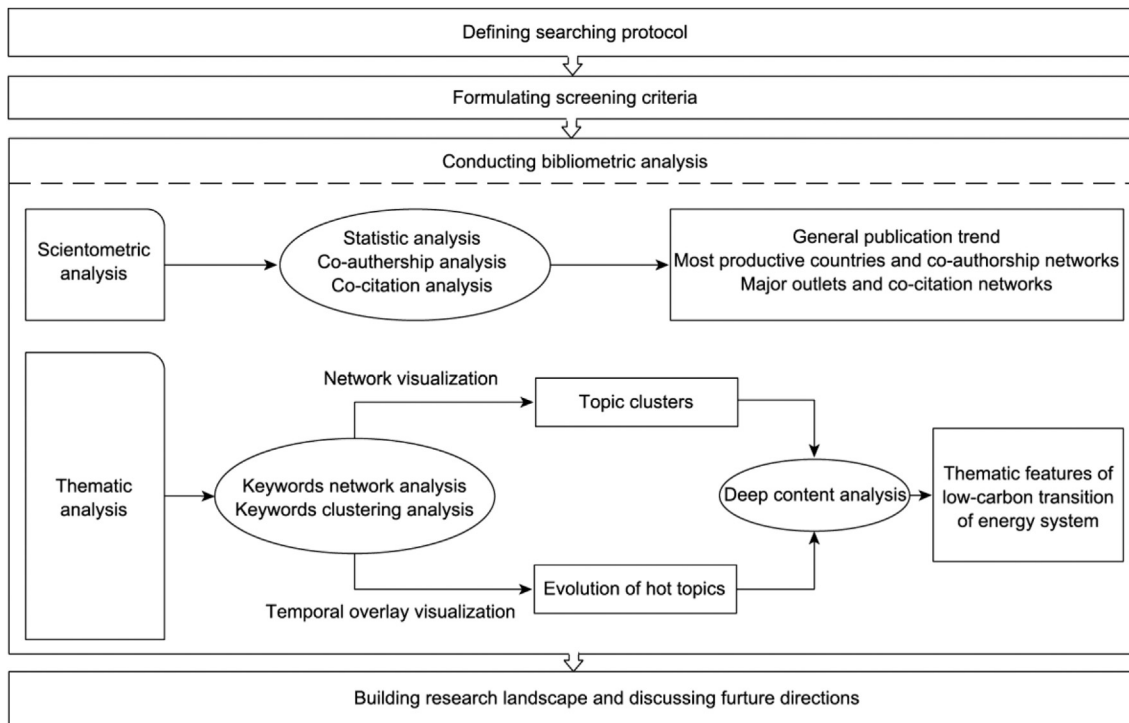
Defining searching protocol

Formulating screening criteria

Conducting bibliometric analysis

Scientometric analysis

Statistic analysis
Co-authership analysis
Co-citation analysis

General publication trend
Most productive countries and co-authorship networks
Major outlets and co-citation networks

Thematic analysis

Keywords network analysis
Keywords clustering analysis

Network visualization

Topic clusters

Deep content analysis

Thematic features of low-carbon transition of energy system

Evolution of hot topics

Temporal overlay visualization

Building research landscape and discussing furture directions